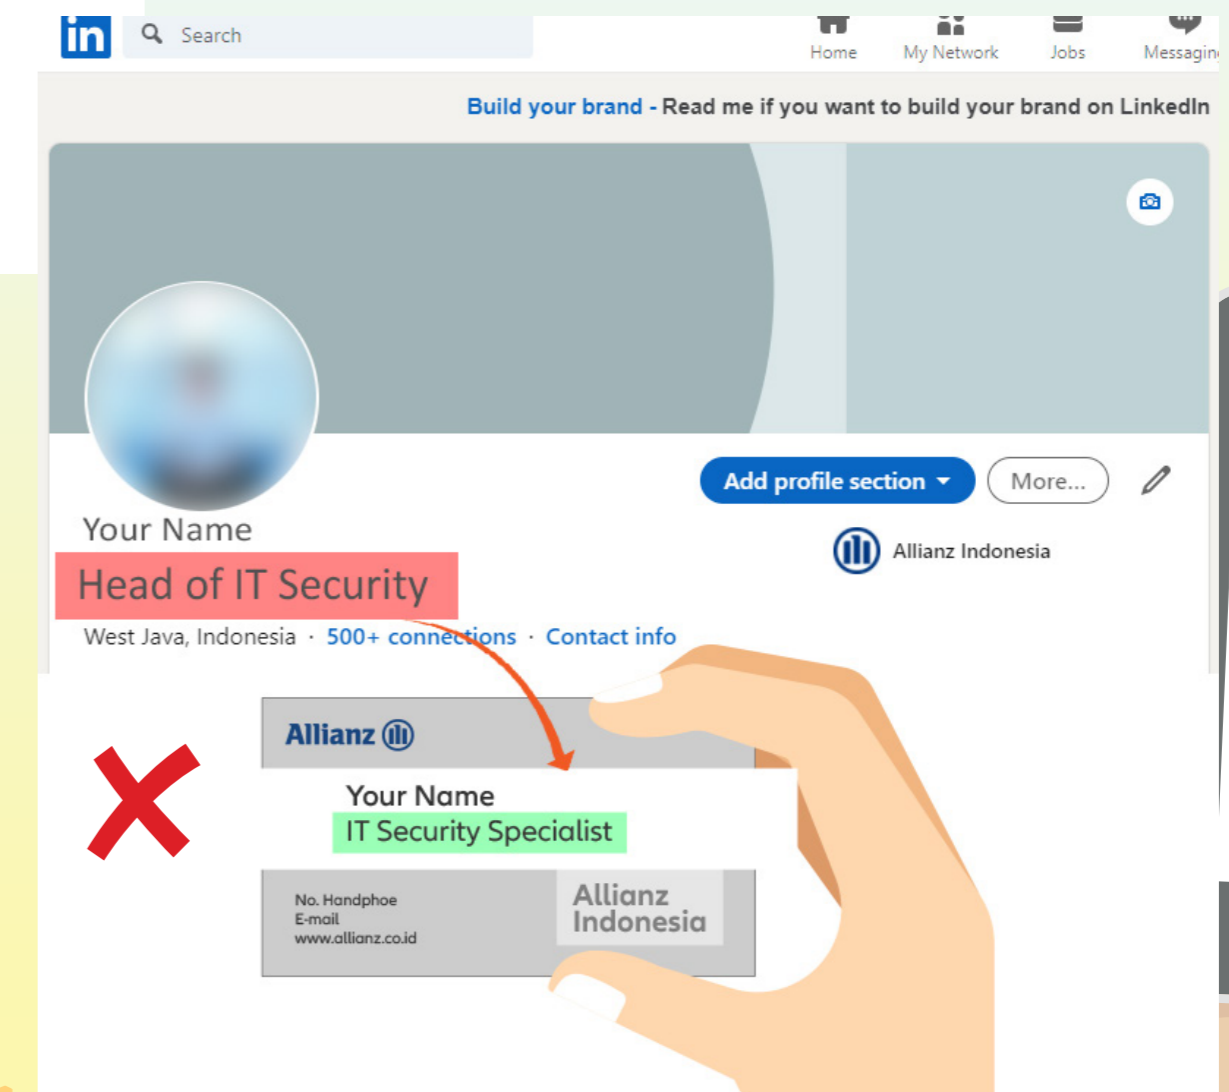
in Search

Home My Network Jobs Messagin

Build your brand - Read me if you want to build your brand on LinkedIn

Add profile section More...

Your Name

Head of IT Security

Allianz Indonesia

West Java, Indonesia · 500+ connections · Contact info

Allianz

Your Name

IT Security Specialist

No. Handphoe
E-mail
www.allianz.co.id

Allianz Indonesia